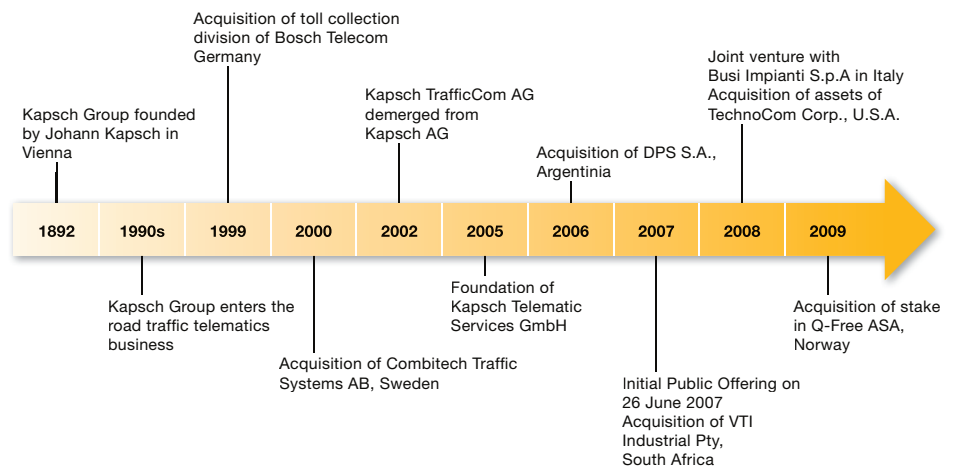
Acquisition of toll collection division of Bosch Telecom Germany

Joint venture with Busi Impianti S.p.A in Italy
Acquisition of assets of TechnoCom Corp., U.S.A.

Kapsch Group founded by Johann Kapsch in Vienna

Kapsch TrafficCom AG demerged from Kapsch AG

Acquisition of DPS S.A., Argentinia

1892 1990s 1999 2000 2002 2005 2006 2007 2008 2009

Kapsch Group enters the road traffic telematics business

Foundation of Kapsch Telematic Services GmbH

Acquisition of stake in Q-Free ASA, Norway

Acquisition of Combitech Traffic Systems AB, Sweden

Initial Public Offering on 26 June 2007
Acquisition of VTI Industrial Pty, South Africa